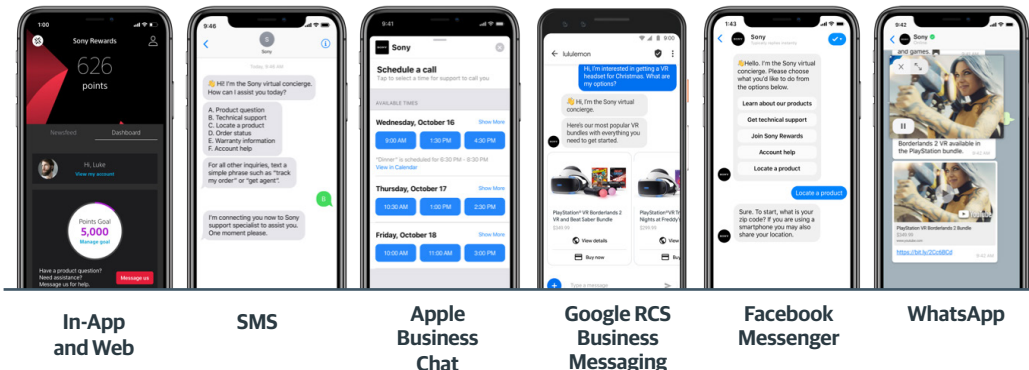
1:00

Sony Rewards

626

points

Newsfeed Dashboard

Hi, Luke

View my account

Points Goal

5,000

Manage goal

Have a product question? Need assistance? Message us for help.

Message us

9:46

S

Sony

👋 Hi! I'm the Sony virtual concierge. How can I assist you today?

A. Product question
B. Technical support
C. Locate a product
D. Order status
E. Warranty information
F. Account help

For all other inquiries, text a simple phrase such as "track my order" or "get agent".

B

I'm connecting you now to Sony support specialist to assist you. One moment please.

9:41

Sony

Schedule a call

Tap to select a time for support to call you

AVAILABLE TIMES

Wednesday, October 16 Show More

9:00 AM 1:30 PM 4:30 PM

"Dinner" is scheduled for 6:30 PM – 8:30 PM

View in Calendar

Thursday, October 17 Show More

10:30 AM 1:00 PM 2:30 PM

Friday, October 18 Show More

10:00 AM 11:00 AM 3:00 PM

9:05

lululemon

Hi, I'm interested in getting a VR headset for Christmas. What are my options?

👋 Hi, I'm the Sony virtual concierge.

Here's our most popular VR bundles with everything you need to get started.

PlayStation® VR Borderlands 2 VR and Beat Saber Bundle

$349.99

PlayStation® VR Tr Nights at Freddy's

$349.99

View details

Buy now

Type a message

1:43

Sony

👋 Hello. I'm the Sony virtual concierge. Please choose what you'd like to do from the options below.

Learn about our products

Get technical support

Join Sony Rewards

Account help

Locate a product

Locate a product

Sure. To start, what is your zip code? If you are using a smartphone you may also share your location.

9:42

Sony

and games

Borderlands 2 VR available in the PlayStation bundle.

PlayStation VR Borderlands 2 VR Bundle

https://bit.ly/2Cc6BCd

In-App and Web

SMS

Apple Business Chat

Google RCS Business Messaging

Facebook Messenger

WhatsApp